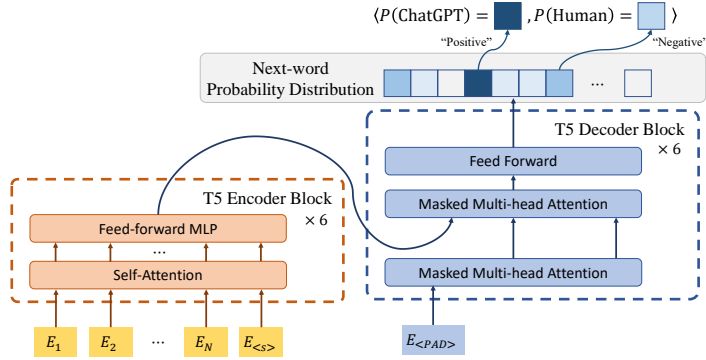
$\langle P(\text{ChatGPT}) =$ , $P(\text{Human}) =$ $\rangle$

"Positive"

"Negative"

Next-word Probability Distribution

...

T5 Decoder Block

$\times 6$

Feed Forward

Masked Multi-head Attention

Masked Multi-head Attention

T5 Encoder Block

$\times 6$

Feed-forward MLP

...

Self-Attention

$E_1$ $E_2$ ... $E_N$ $E_{<s>}$

$E_{<PAD>}$